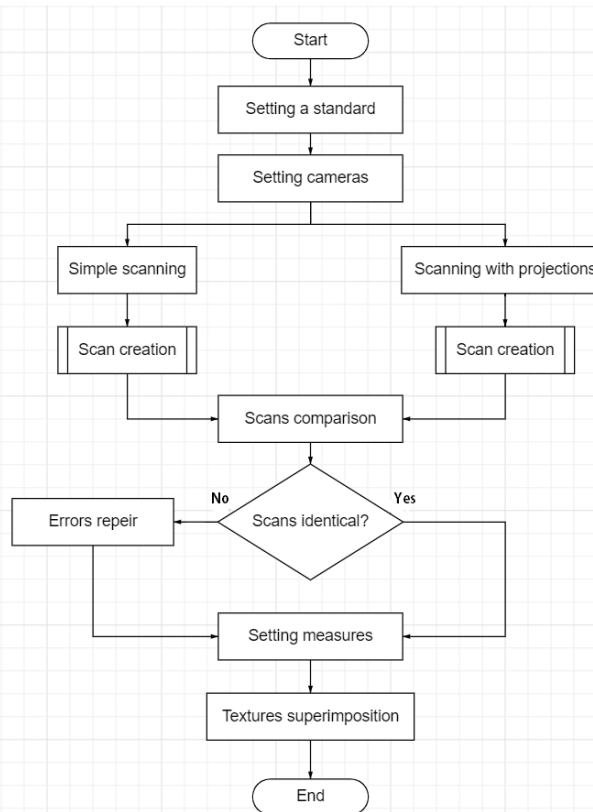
Start

Setting a standard

Setting cameras

Simple scanning

Scanning with projections

Scan creation

Scan creation

Scans comparison

No

Yes

Errors repeir

Scans identical?

Setting measures

Textures superimposition

End